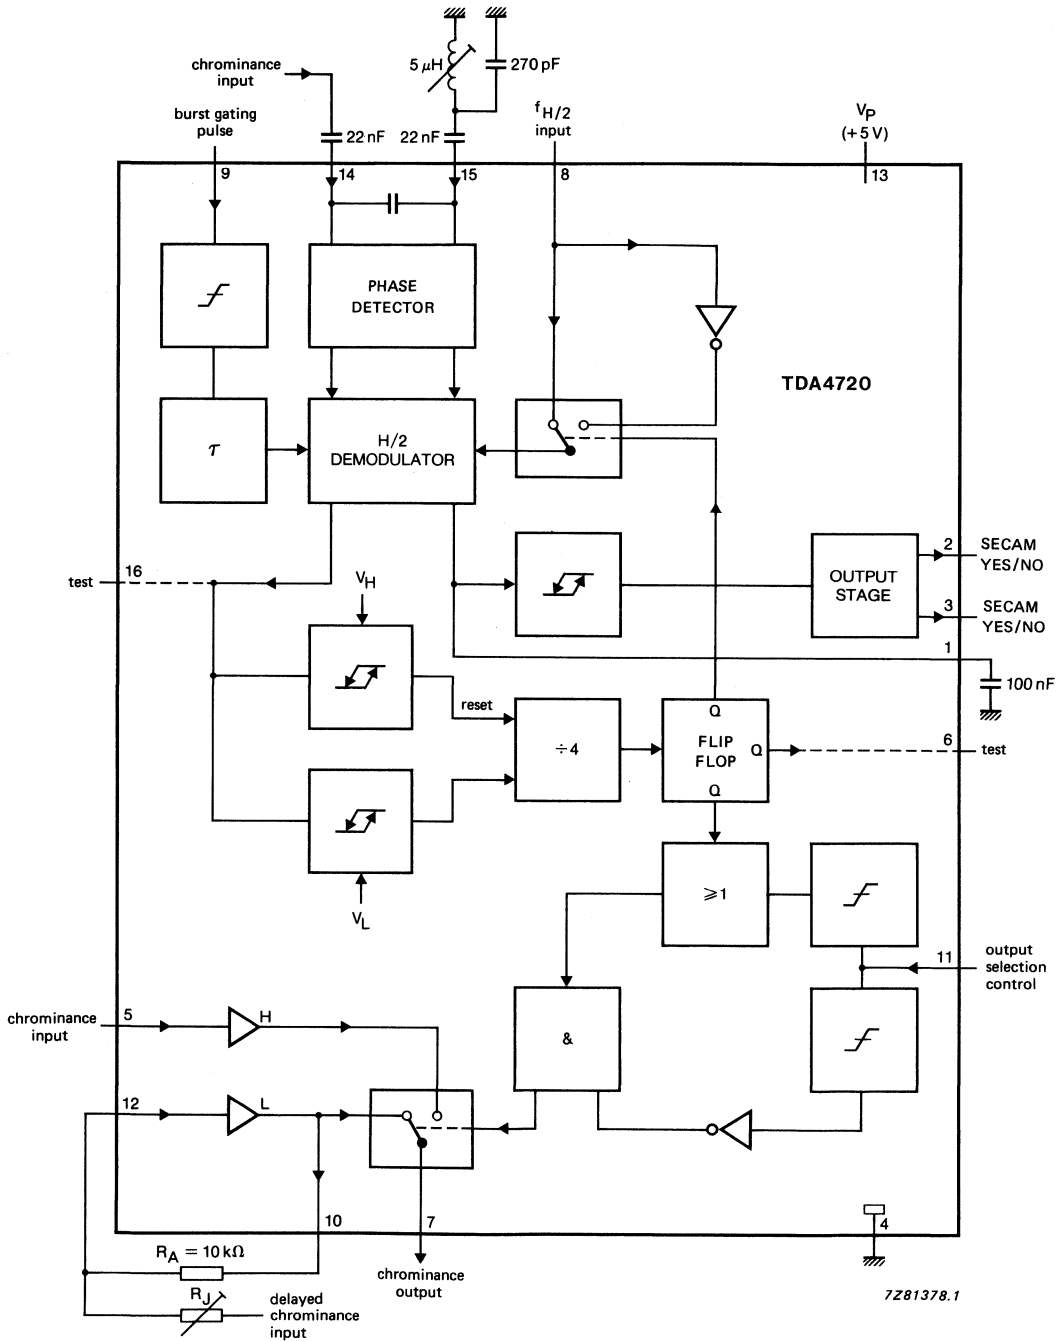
chrominance input

5 $\mu$H

270 pF

burst gating pulse

22 nF

22 nF

$f_{H/2}$ input

$V_P$ (+5 V)

9

14

15

8

13

PHASE DETECTOR

TDA4720

$\tau$

H/2 DEMODULATOR

test

16

$V_H$

OUTPUT STAGE

2

SECAM YES/NO

3

SECAM YES/NO

1

100 nF

reset

÷4

Q

FLIP FLOP

Q

6

test

Q

$V_L$

≥1

11

output selection control

chrominance input

5

H

&

12

L

10

7

4

$R_A$ = 10 k$\Omega$

$R_J$

delayed chrominance input

chrominance output

7Z81378.1